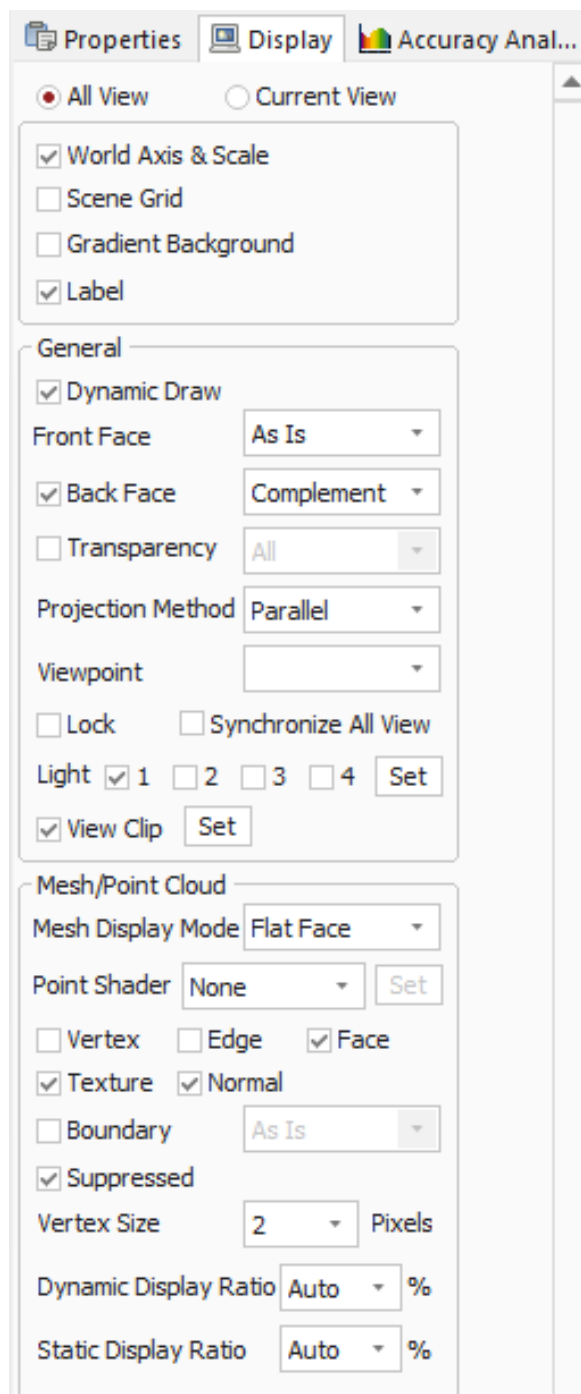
Properties | Display | Accuracy Anal...

All View
Current View

World Axis & Scale
Scene Grid
Gradient Background
Label

General
Dynamic Draw
Front Face | As Is
Back Face | Complement
Transparency | All
Projection Method | Parallel
Viewpoint
Lock
Synchronize All View
Light 1 2 3 4 Set
View Clip Set

Mesh/Point Cloud
Mesh Display Mode | Flat Face
Point Shader | None | Set
Vertex
Edge
Face
Texture
Normal
Boundary | As Is
Suppressed
Vertex Size | 2 | Pixels
Dynamic Display Ratio | Auto | %
Static Display Ratio | Auto | %